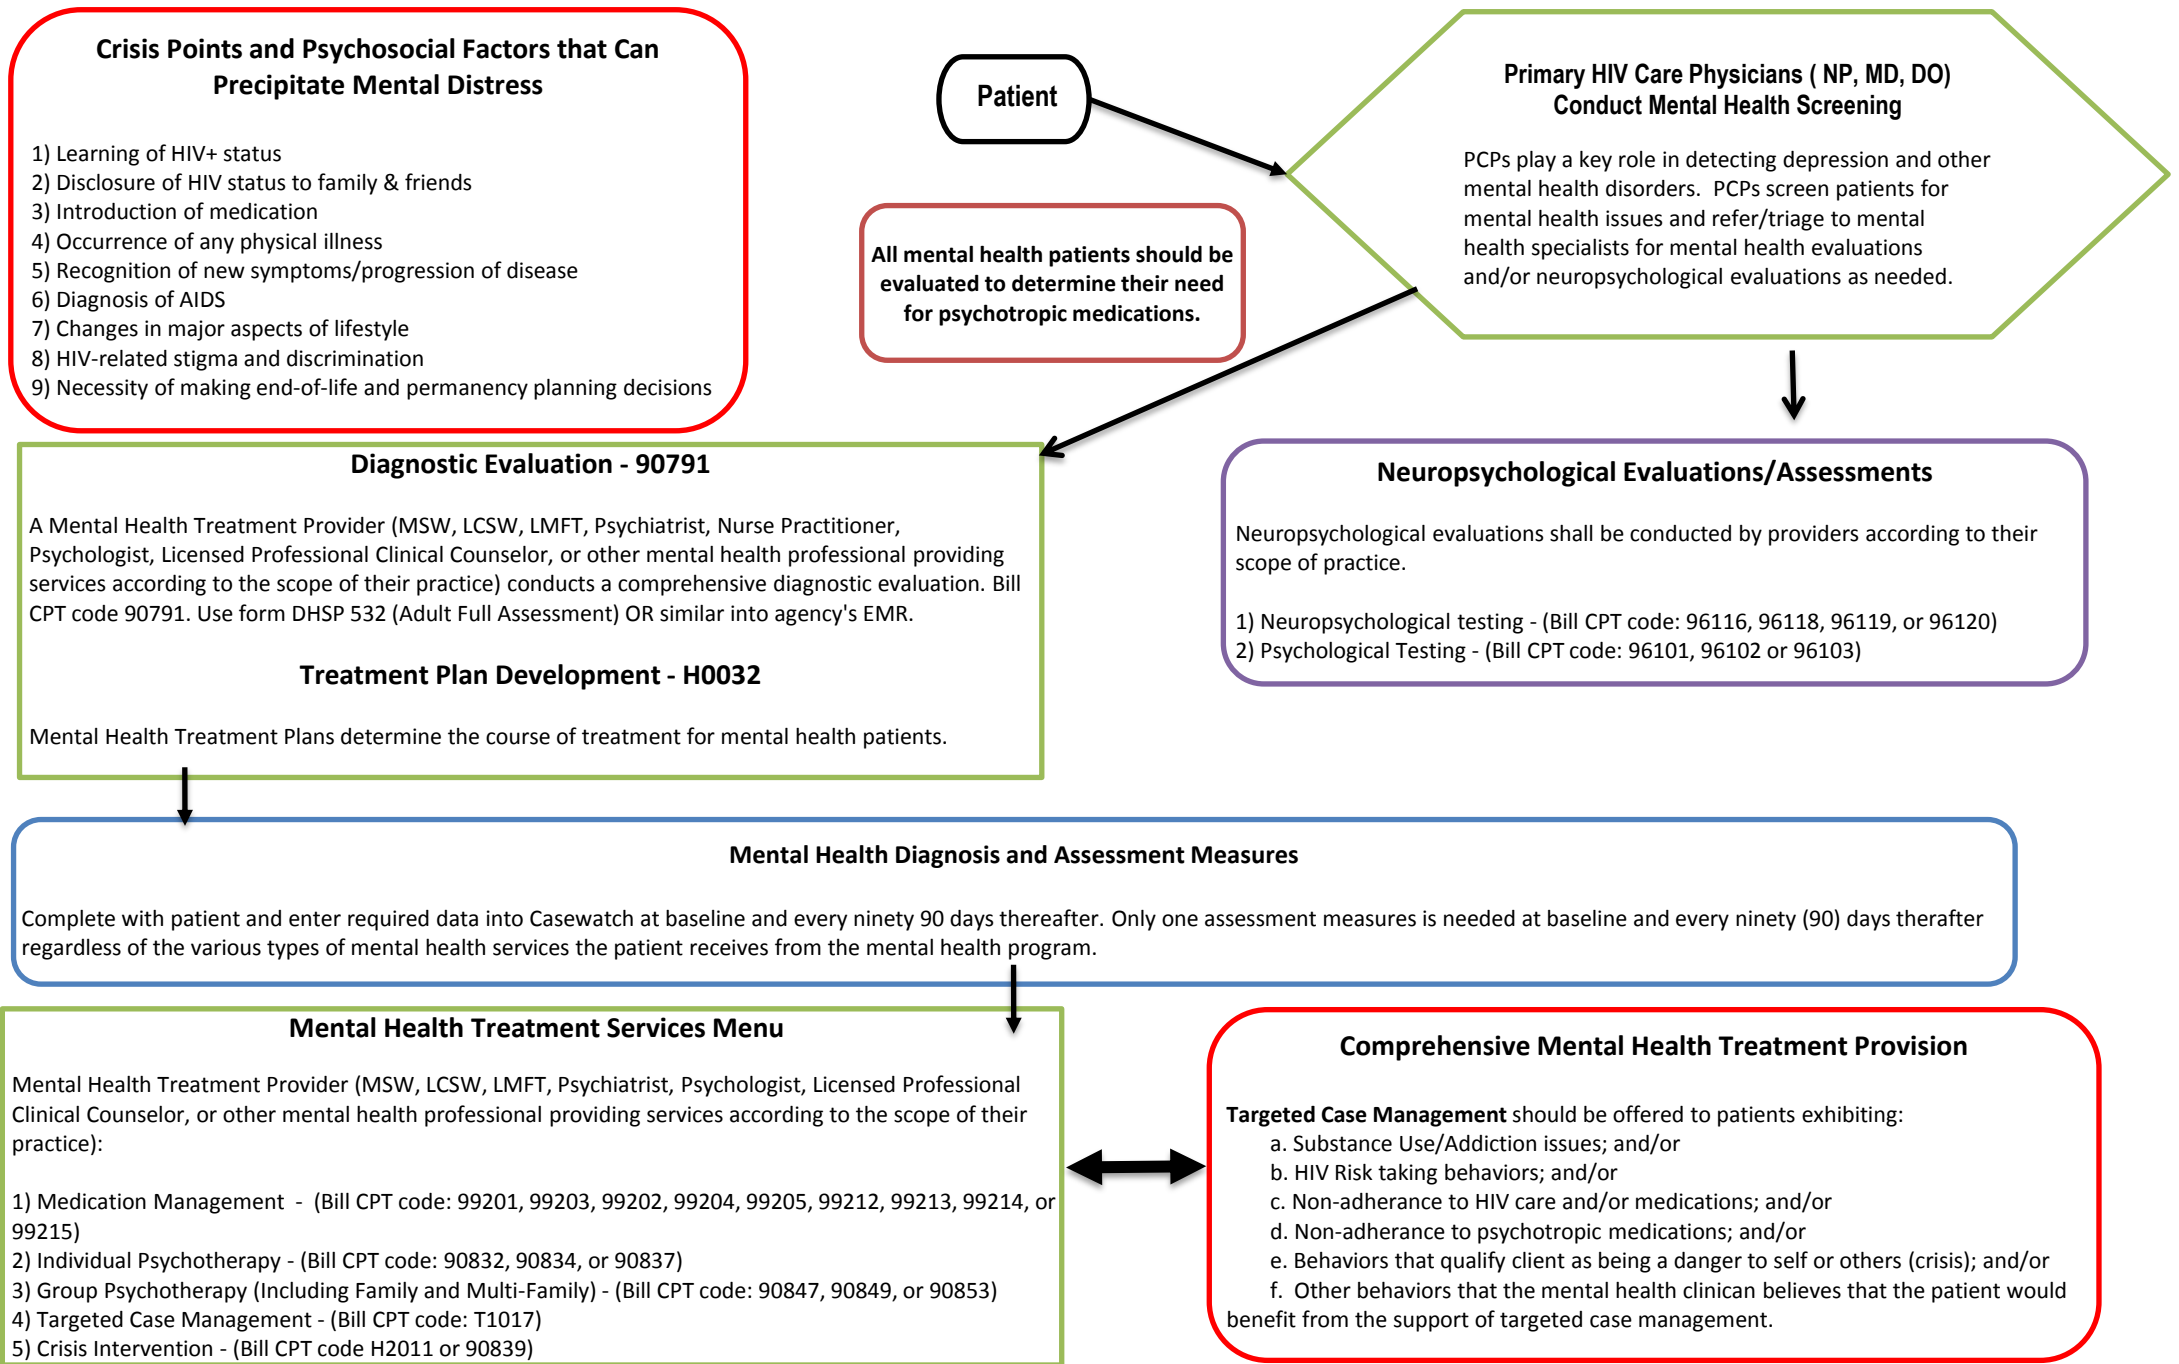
Crisis Points and Psychosocial Factors that Can Precipitate Mental Distress

1) Learning of HIV+ status
2) Disclosure of HIV status to family & friends
3) Introduction of medication
4) Occurrence of any physical illness
5) Recognition of new symptoms/progression of disease
6) Diagnosis of AIDS
7) Changes in major aspects of lifestyle
8) HIV-related stigma and discrimination
9) Necessity of making end-of-life and permanency planning decisions

Patient

Primary HIV Care Physicians ( NP, MD, DO)
Conduct Mental Health Screening

PCPs play a key role in detecting depression and other mental health disorders. PCPs screen patients for mental health issues and refer/triage to mental health specialists for mental health evaluations and/or neuropsychological evaluations as needed.

All mental health patients should be evaluated to determine their need for psychotropic medications.

Diagnostic Evaluation - 90791

A Mental Health Treatment Provider (MSW, LCSW, LMFT, Psychiatrist, Nurse Practitioner, Psychologist, Licensed Professional Clinical Counselor, or other mental health professional providing services according to the scope of their practice) conducts a comprehensive diagnostic evaluation. Bill CPT code 90791. Use form DHSP 532 (Adult Full Assessment) OR similar into agency's EMR.

Treatment Plan Development - H0032

Mental Health Treatment Plans determine the course of treatment for mental health patients.

Neuropsychological Evaluations/Assessments

Neuropsychological evaluations shall be conducted by providers according to their scope of practice.

1) Neuropsychological testing - (Bill CPT code: 96116, 96118, 96119, or 96120)
2) Psychological Testing - (Bill CPT code: 96101, 96102 or 96103)

Mental Health Diagnosis and Assessment Measures

Complete with patient and enter required data into Casewatch at baseline and every ninety 90 days thereafter. Only one assessment measures is needed at baseline and every ninety (90) days therafter regardless of the various types of mental health services the patient receives from the mental health program.

Mental Health Treatment Services Menu

Mental Health Treatment Provider (MSW, LCSW, LMFT, Psychiatrist, Psychologist, Licensed Professional Clinical Counselor, or other mental health professional providing services according to the scope of their practice):

1) Medication Management - (Bill CPT code: 99201, 99203, 99202, 99204, 99205, 99212, 99213, 99214, or 99215)
2) Individual Psychotherapy - (Bill CPT code: 90832, 90834, or 90837)
3) Group Psychotherapy (Including Family and Multi-Family) - (Bill CPT code: 90847, 90849, or 90853)
4) Targeted Case Management - (Bill CPT code: T1017)
5) Crisis Intervention - (Bill CPT code H2011 or 90839)

Comprehensive Mental Health Treatment Provision

Targeted Case Management should be offered to patients exhibiting:
a. Substance Use/Addiction issues; and/or
b. HIV Risk taking behaviors; and/or
c. Non-adherance to HIV care and/or medications; and/or
d. Non-adherance to psychotropic medications; and/or
e. Behaviors that qualify client as being a danger to self or others (crisis); and/or
f. Other behaviors that the mental health clinican believes that the patient would benefit from the support of targeted case management.